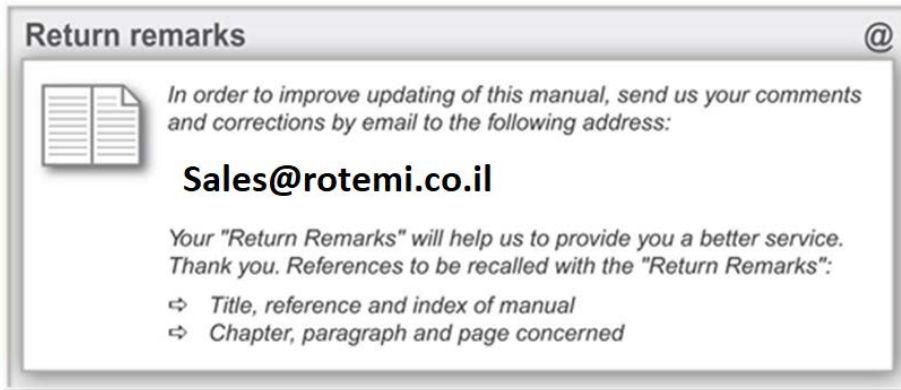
Return remarks @

In order to improve updating of this manual, send us your comments and corrections by email to the following address:

Sales@rotemi.co.il

Your "Return Remarks" will help us to provide you a better service. Thank you. References to be recalled with the "Return Remarks":

⇨ Title, reference and index of manual
⇨ Chapter, paragraph and page concerned